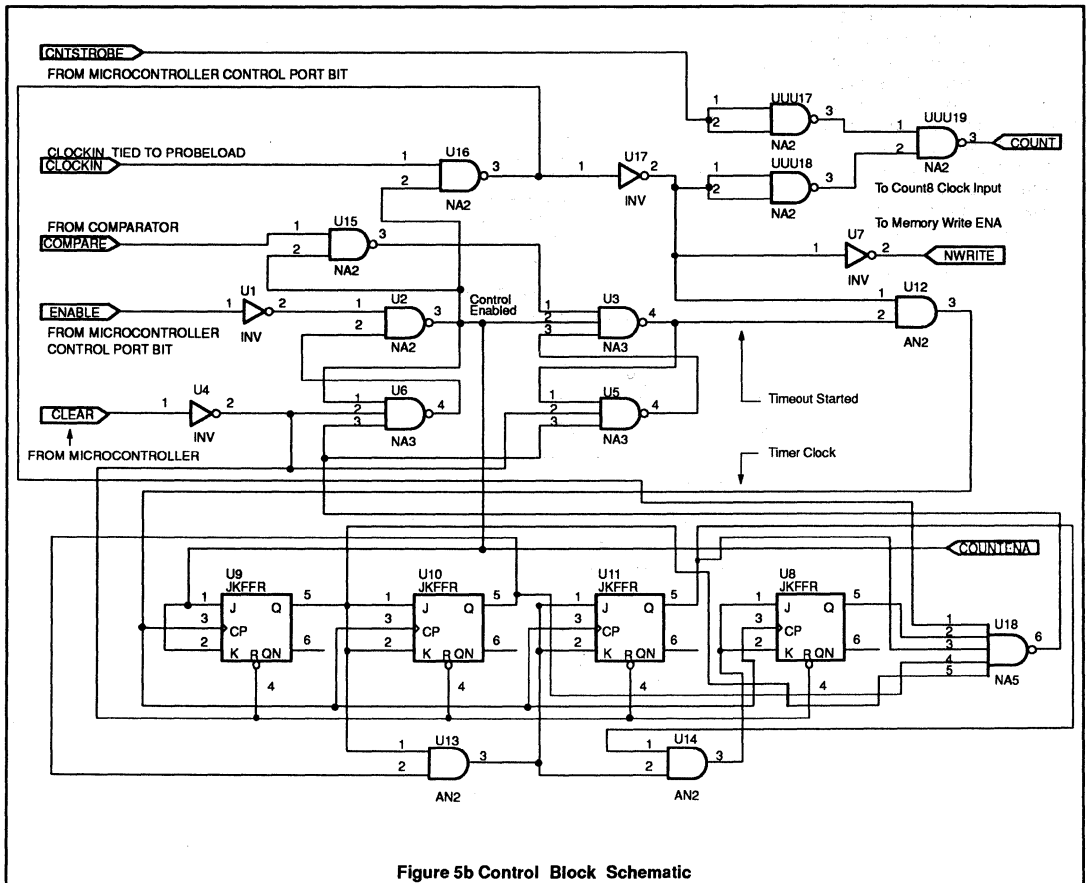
CNTSTROBE
FROM MICROCONTROLLER CONTROL PORT BIT

CLOCKIN TIED TO PROBELOAD
CLOCKIN

FROM COMPARATOR
COMPARE

ENABLE
FROM MICROCONTROLLER CONTROL PORT BIT

CLEAR
FROM MICROCONTROLLER

1 U16 3
2 NA2

1 U15 3
2 NA2

1 U1 2
INV

1 U2 3
2 NA2

Control Enabled

1 U4 2
INV

1 U6 4
2
3 NA3

1 U3 4
2
3 NA3

1 U5 4
2
3 NA3

1 U17 2
INV

1 UUU17 3
2 NA2

1 UUU18 3
2 NA2

1 UUU19 3
2 NA2

COUNT

To Count8 Clock Input

To Memory Write ENA

1 U7 2
INV

NWRITE

1 U12 3
2 AN2

Timeout Started

Timer Clock

COUNTENA

U9 JKFFR
1 J Q 5
3 CP
2 K R QN 6
4

U10 JKFFR
1 J Q 5
3 CP
2 K R QN 6
4

U11 JKFFR
1 J Q 5
3 CP
2 K R QN 6
4

U8 JKFFR
1 J Q 5
3 CP
2 K R QN 6
4

1
2
3
4
5 U18 6
NA5

1 U13 3
2 AN2

1 U14 3
2 AN2

Figure 5b Control Block Schematic